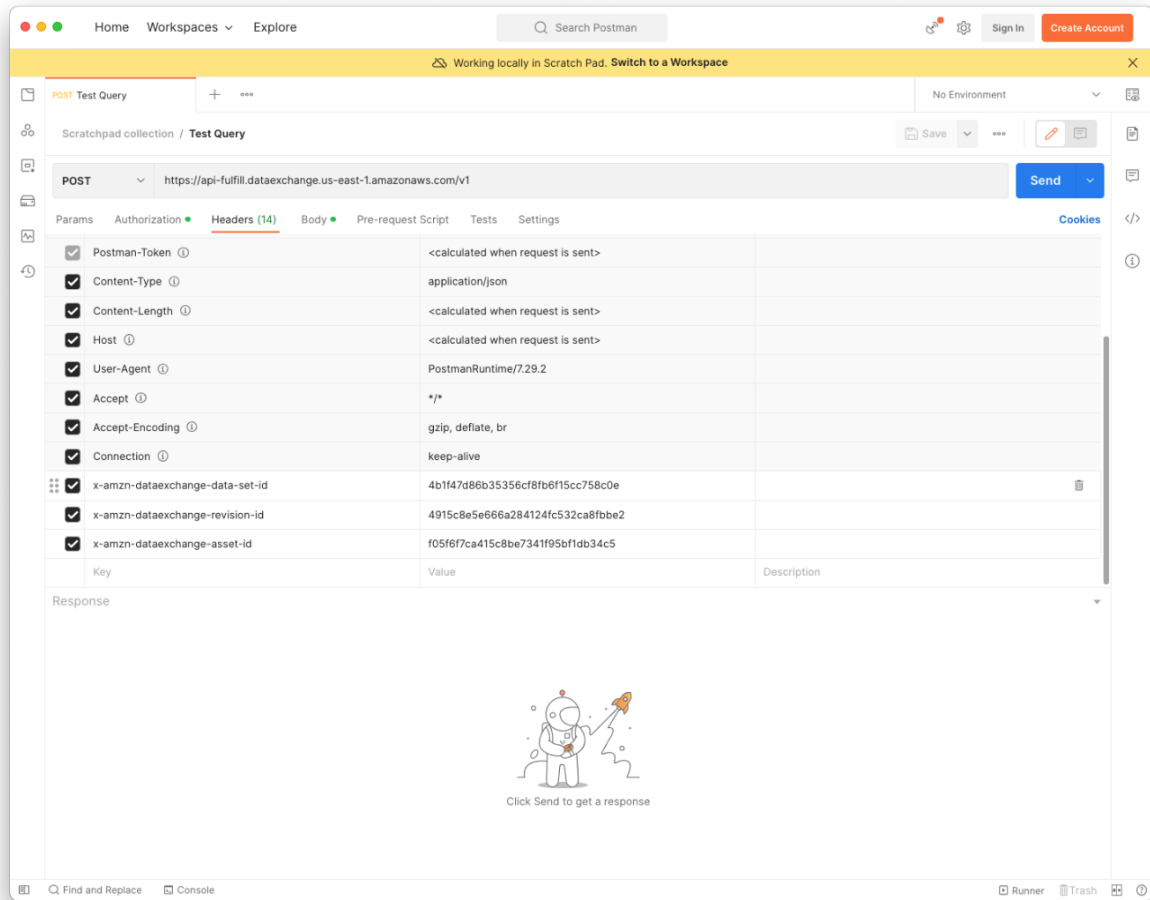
Home Workspaces Explore

Search Postman

Sign In Create Account

Working locally in Scratch Pad. Switch to a Workspace

POST Test Query

No Environment

Scratchpad collection / Test Query

Save

POST https://api-fulfill.dataexchange.us-east-1.amazonaws.com/v1

Send

Params Authorization Headers (14) Body Pre-request Script Tests Settings Cookies

| | Key | Value | Description |
|---|---|---|---|
| ☑ | Postman-Token | <calculated when request is sent> | |
| ☑ | Content-Type | application/json | |
| ☑ | Content-Length | <calculated when request is sent> | |
| ☑ | Host | <calculated when request is sent> | |
| ☑ | User-Agent | PostmanRuntime/7.29.2 | |
| ☑ | Accept | */* | |
| ☑ | Accept-Encoding | gzip, deflate, br | |
| ☑ | Connection | keep-alive | |
| ☑ | x-amzn-dataexchange-data-set-id | 4b1f47d86b35356cf8fb6f15cc758c0e | |
| ☑ | x-amzn-dataexchange-revision-id | 4915c8e5e666a284124fc532ca8fbbe2 | |
| ☑ | x-amzn-dataexchange-asset-id | f05f6f7ca415c8be7341f95bf1db34c5 | |
| | Key | Value | Description |

Response

Click Send to get a response

Find and Replace Console Runner Trash